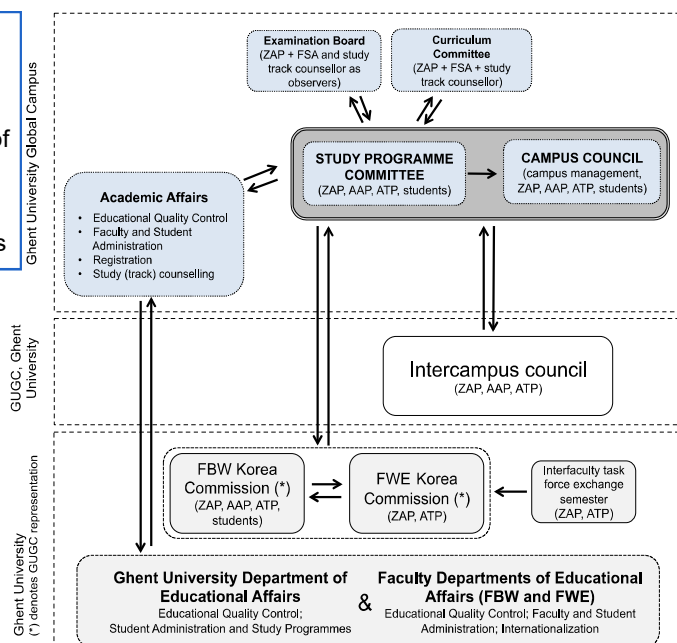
of

s

Ghent University Global Campus

Examination Board (ZAP + FSA and study track counsellor as observers)

Curriculum Committee (ZAP + FSA + study track counsellor)

Academic Affairs
- Educational Quality Control
- Faculty and Student Administration
- Registration
- Study (track) counselling

STUDY PROGRAMME COMMITTEE (ZAP, AAP, ATP, students)

CAMPUS COUNCIL (campus management, ZAP, AAP, ATP, students)

GUGC, Ghent University

Intercampus council (ZAP, AAP, ATP)

Ghent University (*) denotes GUGC representation

FBW Korea Commission (*) (ZAP, AAP, ATP, students)

FWE Korea Commission (*) (ZAP, ATP)

Interfaculty task force exchange semester (ZAP, ATP)

Ghent University Department of Educational Affairs
Educational Quality Control; Student Administration and Study Programmes

&

Faculty Departments of Educational Affairs (FBW and FWE)
Educational Quality Control; Faculty and Student Administration; Internationalization